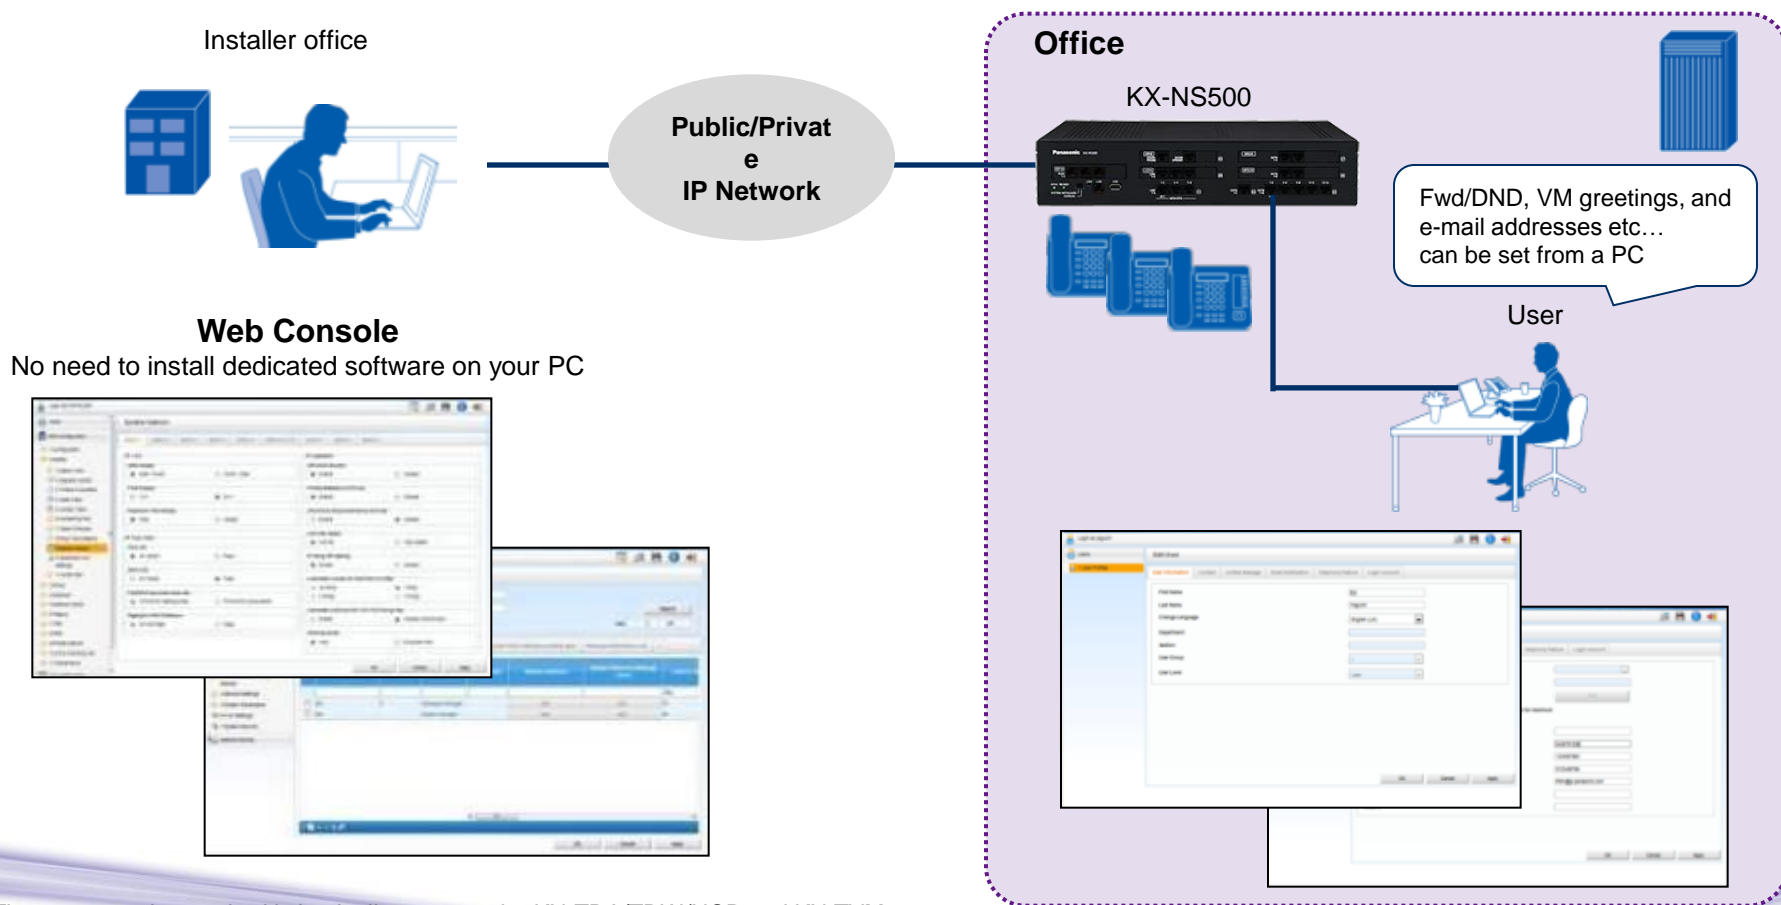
Installer office

Public/Privat
e
IP Network

Office

KX-NS500

Fwd/DND, VM greetings, and e-mail addresses etc… can be set from a PC

User

Web Console
No need to install dedicated software on your PC